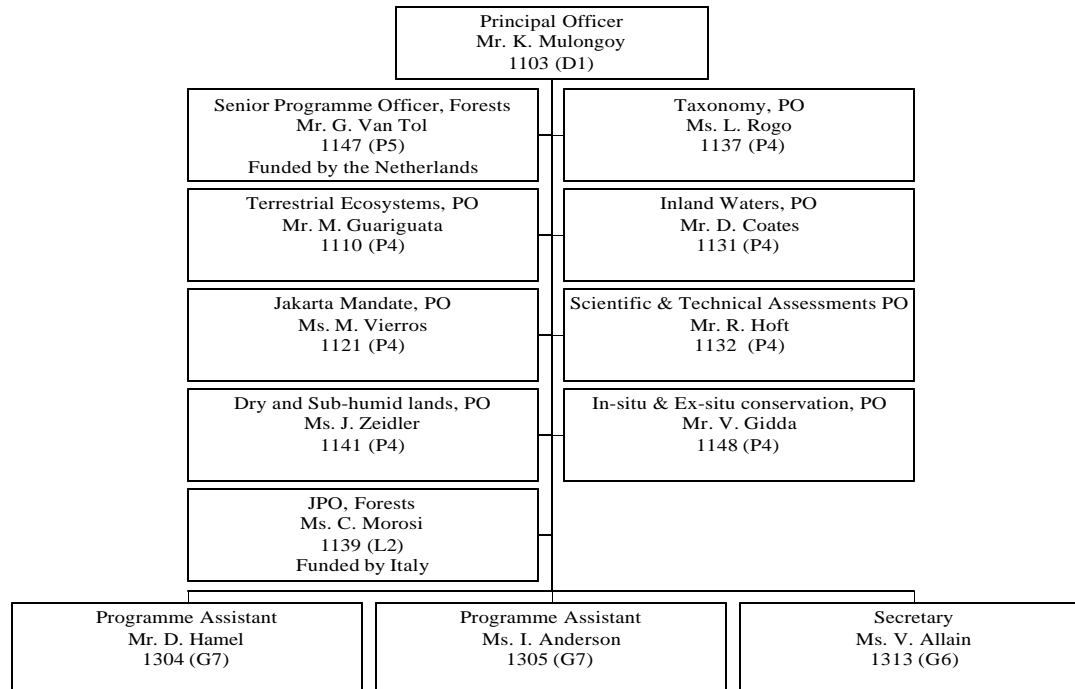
Principal Officer
Mr. K. Mulongoy
1103 (D1)

Senior Programme Officer, Forests
Mr. G. Van Tol
1147 (P5)
Funded by the Netherlands

Taxonomy, PO
Ms. L. Rogo
1137 (P4)

Terrestrial Ecosystems, PO
Mr. M. Guariguata
1110 (P4)

Inland Waters, PO
Mr. D. Coates
1131 (P4)

Jakarta Mandate, PO
Ms. M. Vierros
1121 (P4)

Scientific & Technical Assessments PO
Mr. R. Hoft
1132 (P4)

Dry and Sub-humid lands, PO
Ms. J. Zeidler
1141 (P4)

In-situ & Ex-situ conservation, PO
Mr. V. Gidda
1148 (P4)

JPO, Forests
Ms. C. Morosi
1139 (L2)
Funded by Italy

Programme Assistant
Mr. D. Hamel
1304 (G7)

Programme Assistant
Ms. I. Anderson
1305 (G7)

Secretary
Ms. V. Allain
1313 (G6)